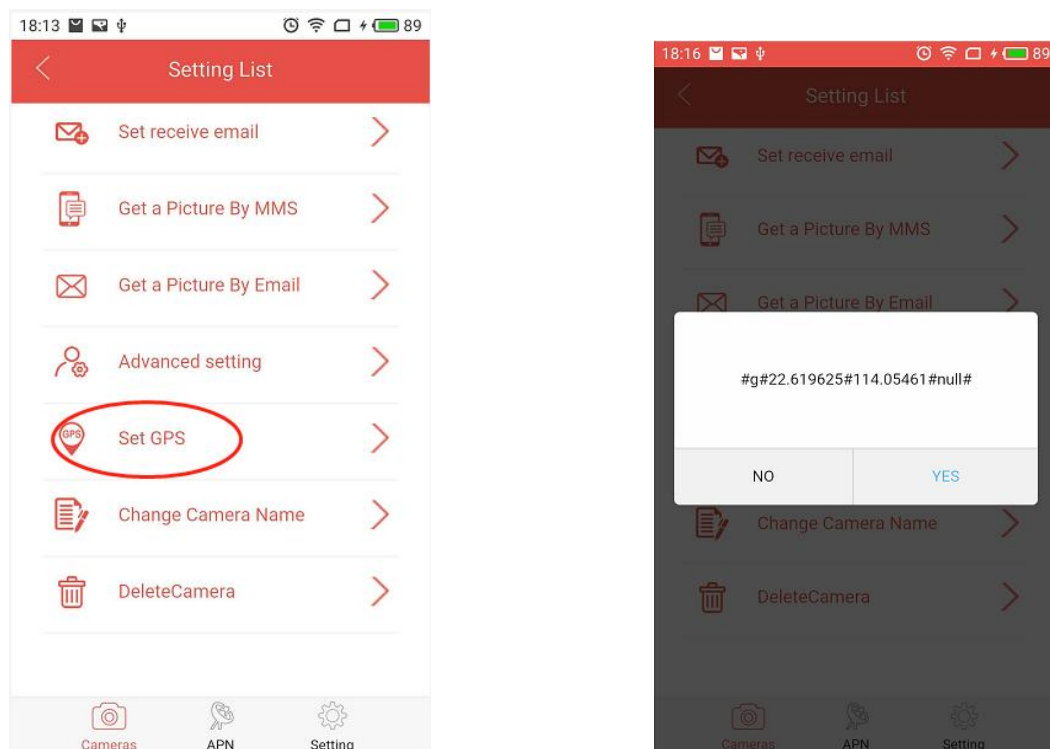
18:13 89

Setting List

Set receive email

Get a Picture By MMS

Get a Picture By Email

Advanced setting

GPS Set GPS

Change Camera Name

DeleteCamera

Cameras APN Setting

18:16 89

Setting List

Set receive email

Get a Picture By MMS

Get a Picture By Email

#g#22.619625#114.05461#null#

NO YES

Change Camera Name

DeleteCamera

Cameras APN Setting